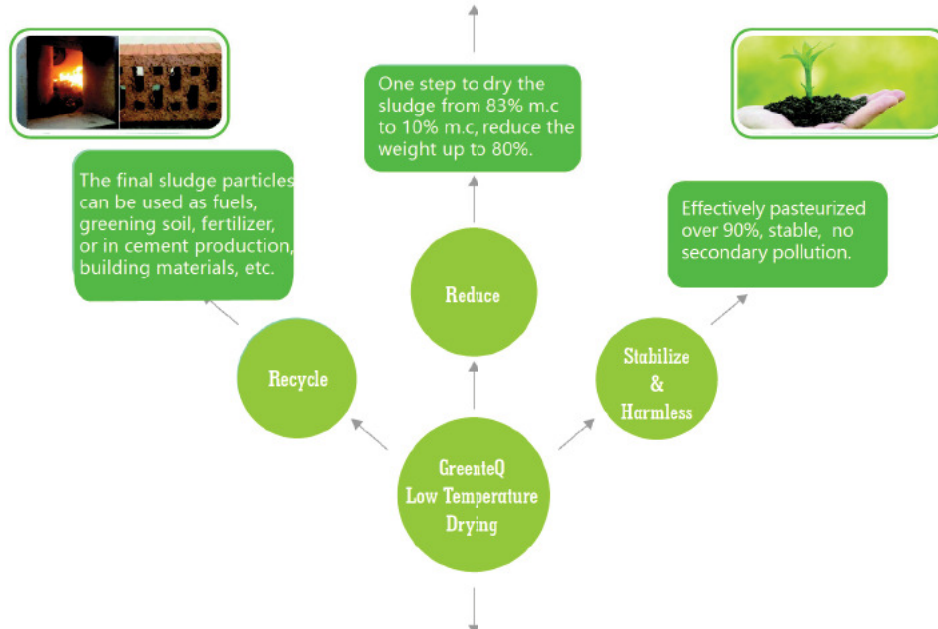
One step to dry the sludge from 83% m.c to 10% m.c, reduce the weight up to 80%.

The final sludge particles can be used as fuels, greening soil, fertilizer, or in cement production, building materials, etc.

Effectively pasteurized over 90%, stable, no secondary pollution.

Reduce

Recycle

Stabilize & Harmless

GreenteQ Low Temperature Drying